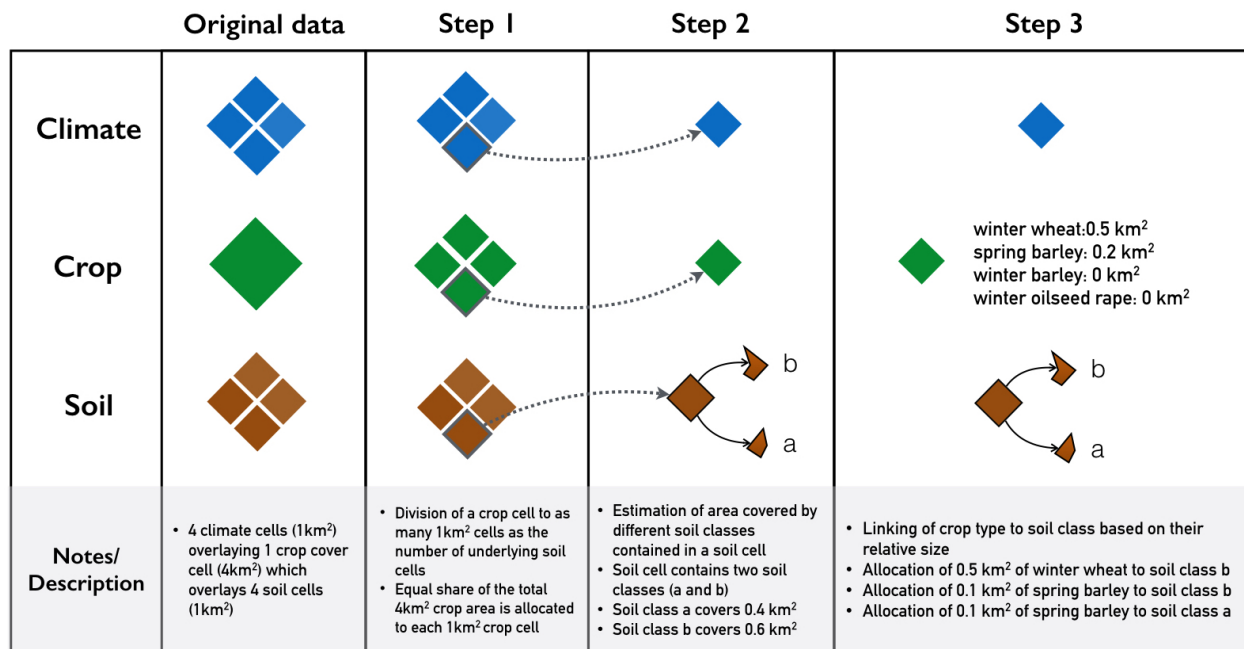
| | Original data | Step 1 | Step 2 | Step 3 |
|---|---|---|---|---|
| Climate | | | | |
| Crop | | | | winter wheat:0.5 km$^2$ spring barley: 0.2 km$^2$ winter barley: 0 km$^2$ winter oilseed rape: 0 km$^2$ |
| Soil | | | b a | b a |
| Notes/ Description | • 4 climate cells (1km$^2$) overlaying 1 crop cover cell (4km$^2$) which overlays 4 soil cells (1km$^2$) | • Division of a crop cell to as many 1km$^2$ cells as the number of underlying soil cells • Equal share of the total 4km$^2$ crop area is allocated to each 1km$^2$ crop cell | • Estimation of area covered by different soil classes contained in a soil cell • Soil cell contains two soil classes (a and b) • Soil class a covers 0.4 km$^2$ • Soil class b covers 0.6 km$^2$ | • Linking of crop type to soil class based on their relative size • Allocation of 0.5 km$^2$ of winter wheat to soil class b • Allocation of 0.1 km$^2$ of spring barley to soil class b • Allocation of 0.1 km$^2$ of spring barley to soil class a |